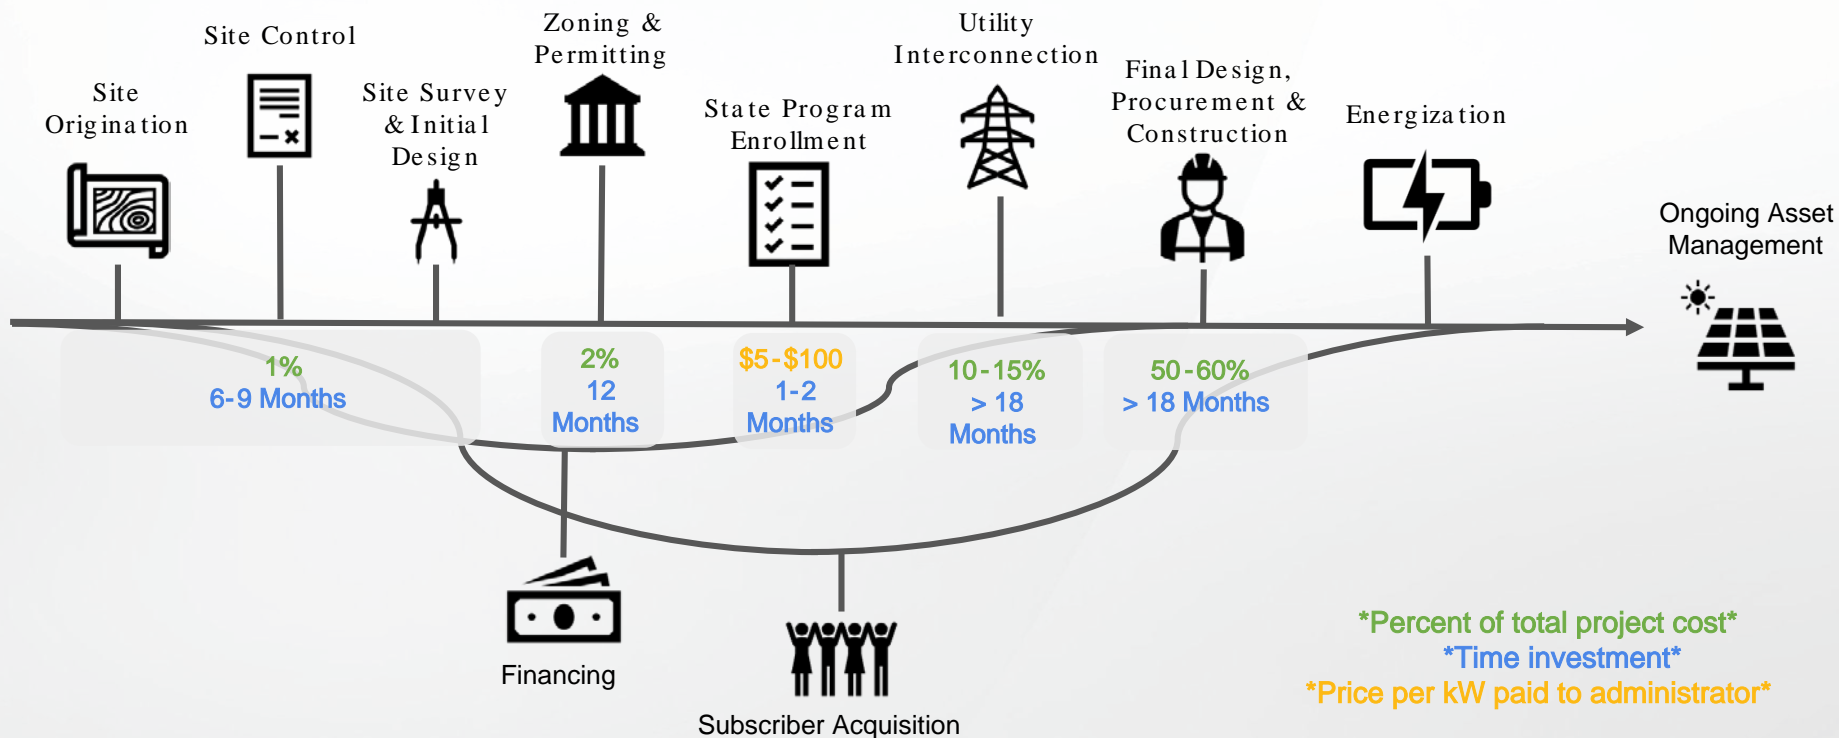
Site Origination

Site Control

Site Survey & Initial Design

Zoning & Permitting

State Program Enrollment

Utility Interconnection

Final Design, Procurement & Construction

Energization

Ongoing Asset Management

1%
6-9 Months

2%
12
Months

$5-$100
1-2
Months

10-15%
> 18
Months

50-60%
> 18 Months

Financing

Subscriber Acquisition

*Percent of total project cost*
*Time investment*
*Price per kW paid to administrator*